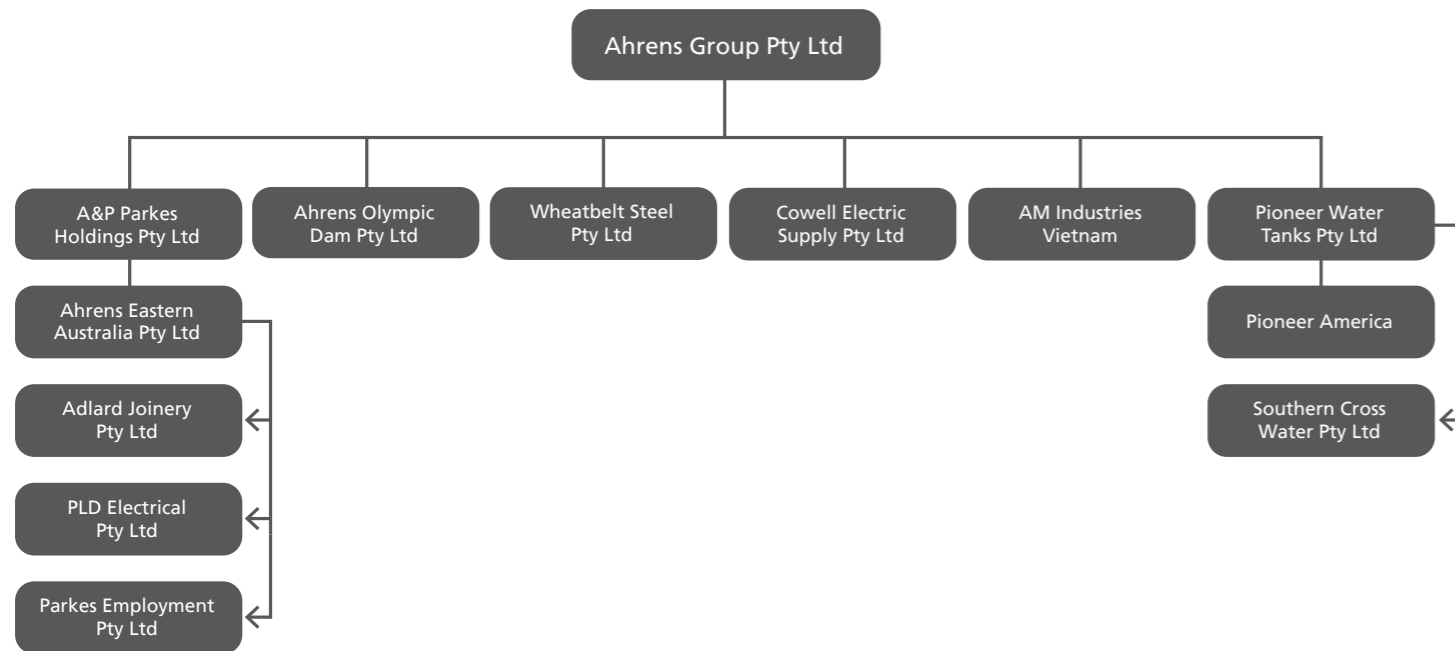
Ahrens Group Pty Ltd

A&P Parkes Holdings Pty Ltd

Ahrens Olympic Dam Pty Ltd

Wheatbelt Steel Pty Ltd

Cowell Electric Supply Pty Ltd

AM Industries Vietnam

Pioneer Water Tanks Pty Ltd

Ahrens Eastern Australia Pty Ltd

Adlard Joinery Pty Ltd

PLD Electrical Pty Ltd

Parkes Employment Pty Ltd

Pioneer America

Southern Cross Water Pty Ltd